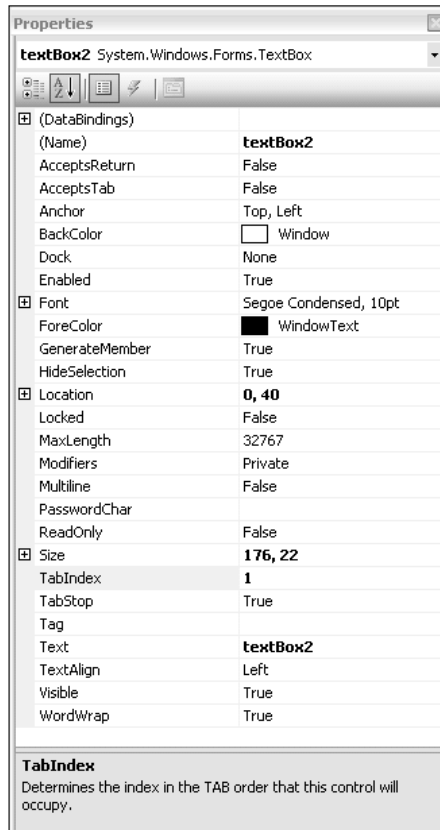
Properties

textBox2 System.Windows.Forms.TextBox

| | |
|---|---|
| ⊞ (DataBindings) | |
| (Name) | textBox2 |
| AcceptsReturn | False |
| AcceptsTab | False |
| Anchor | Top, Left |
| BackColor | Window |
| Dock | None |
| Enabled | True |
| ⊞ Font | Segoe Condensed, 10pt |
| ForeColor | WindowText |
| GenerateMember | True |
| HideSelection | True |
| ⊞ Location | 0, 40 |
| Locked | False |
| MaxLength | 32767 |
| Modifiers | Private |
| Multiline | False |
| PasswordChar | |
| ReadOnly | False |
| ⊞ Size | 176, 22 |
| TabIndex | 1 |
| TabStop | True |
| Tag | |
| Text | textBox2 |
| TextAlign | Left |
| Visible | True |
| WordWrap | True |

TabIndex
Determines the index in the TAB order that this control will occupy.